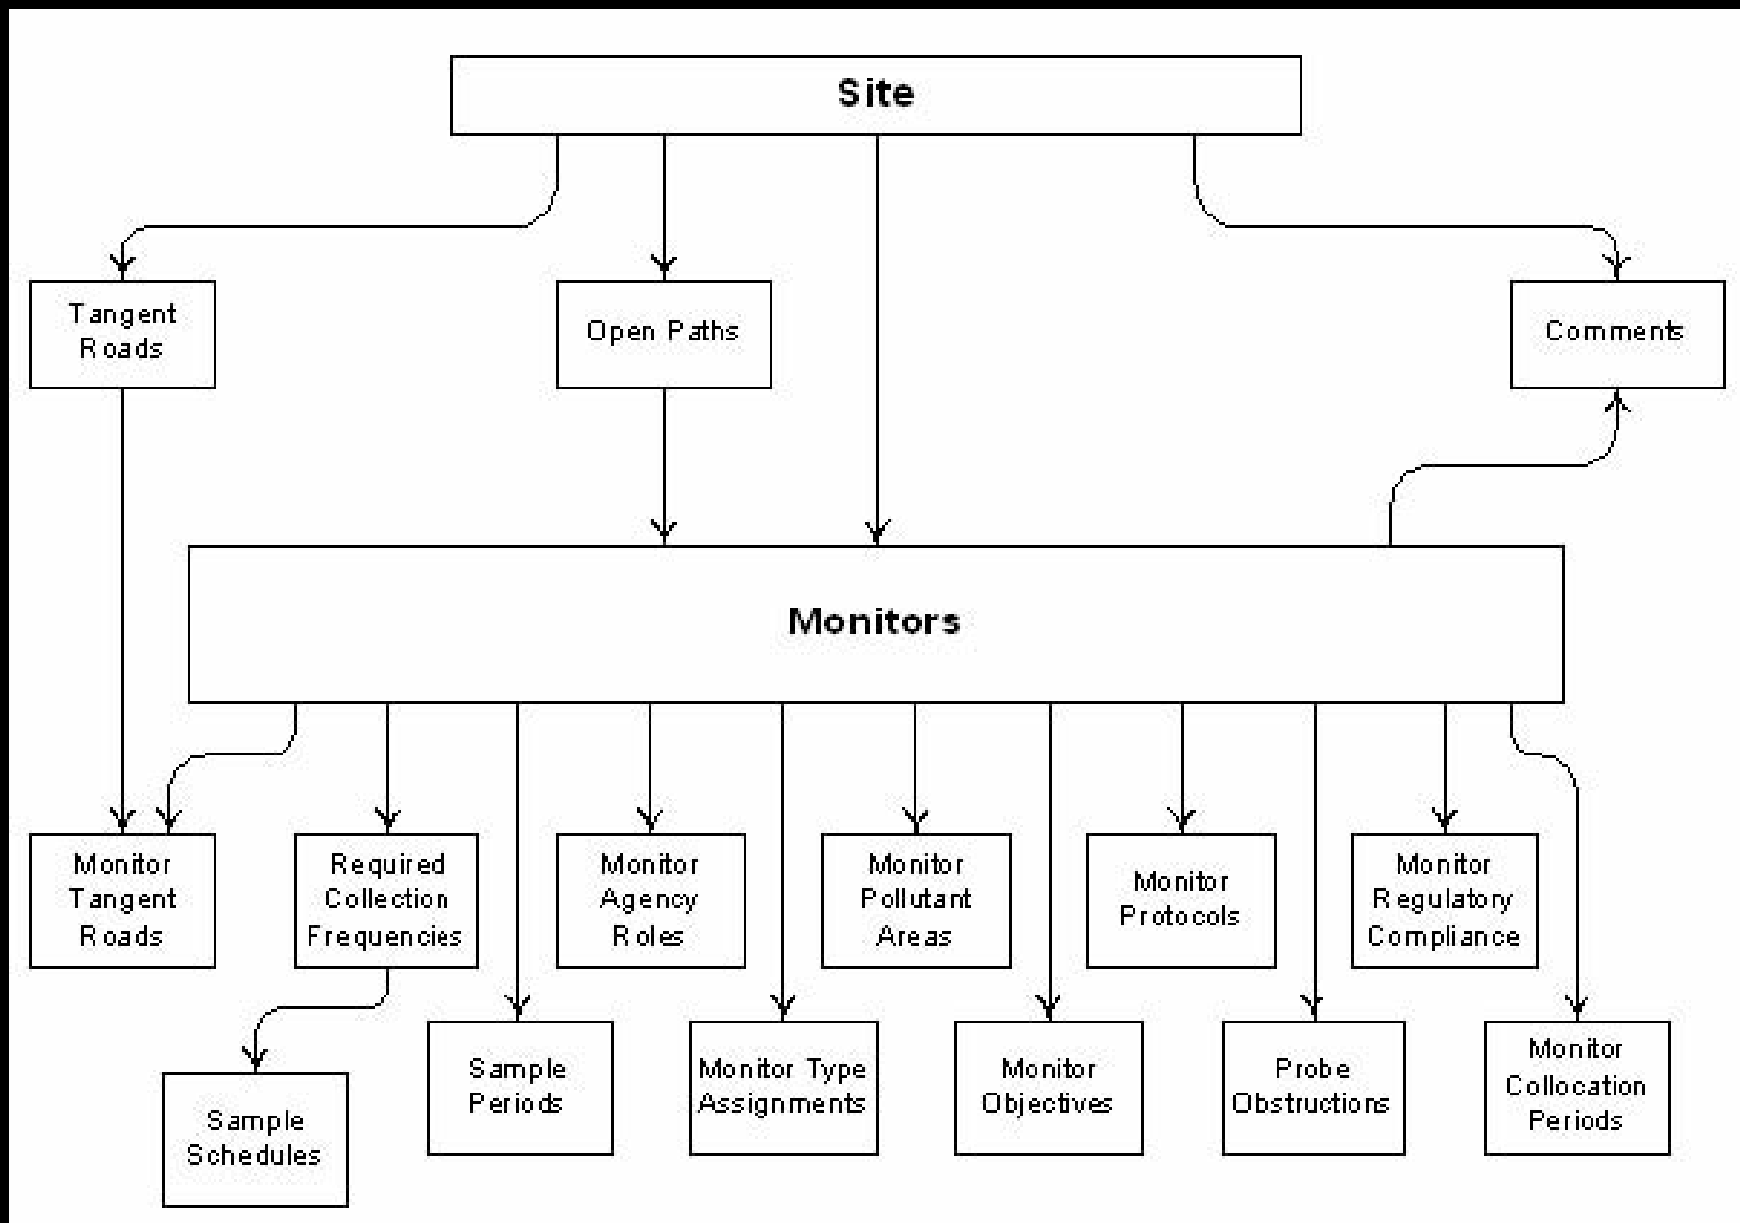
Site

Tangent Roads

Open Paths

Comments

Monitors

Monitor Tangent Roads

Required Collection Frequencies

Monitor Agency Roles

Monitor Pollutant Areas

Monitor Protocols

Monitor Regulatory Compliance

Sample Schedules

Sample Periods

Monitor Type Assignments

Monitor Objectives

Probe Obstructions

Monitor Collocation Periods